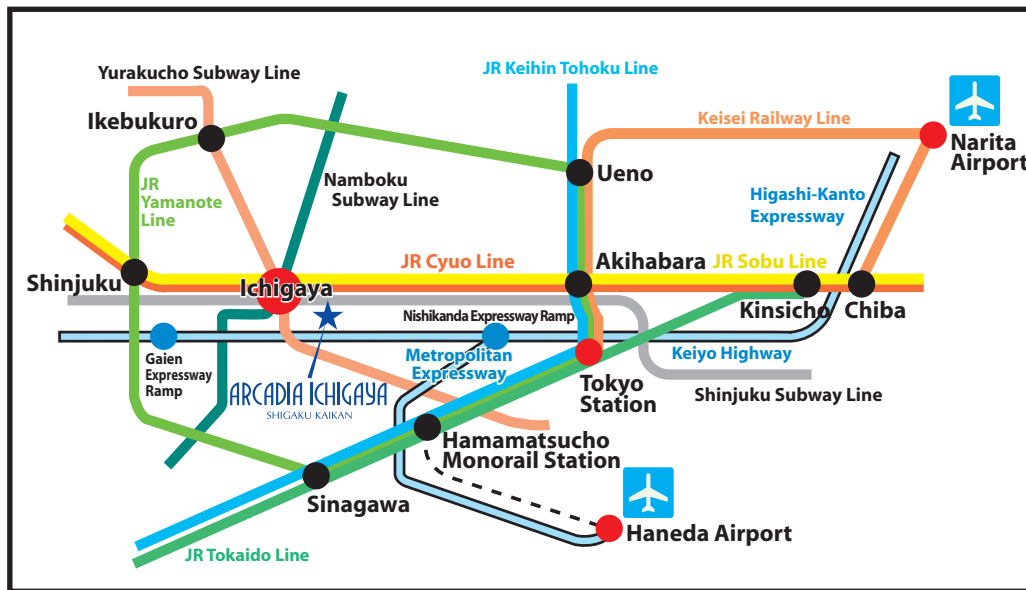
Yurakucho Subway Line

JR Keihin Tohoku Line

Ikebukuro

Keisei Railway Line

Narita Airport

JR Yamanote Line

Namboku Subway Line

Ueno

Higashi-Kanto Expressway

Shinjuku

JR Cyuo Line

Akihabara

JR Sobu Line

Ichigaya

Kinsicho

Chiba

Nishikanda Expressway Ramp

Gaien Expressway Ramp

Metropolitan Expressway

Keiyo Highway

ARCADIA ICHIGAYA
SHIGAKU KAIKAN

Tokyo Station

Shinjuku Subway Line

Hamamatsucho Monorail Station

Sinagawa

Haneda Airport

JR Tokaido Line